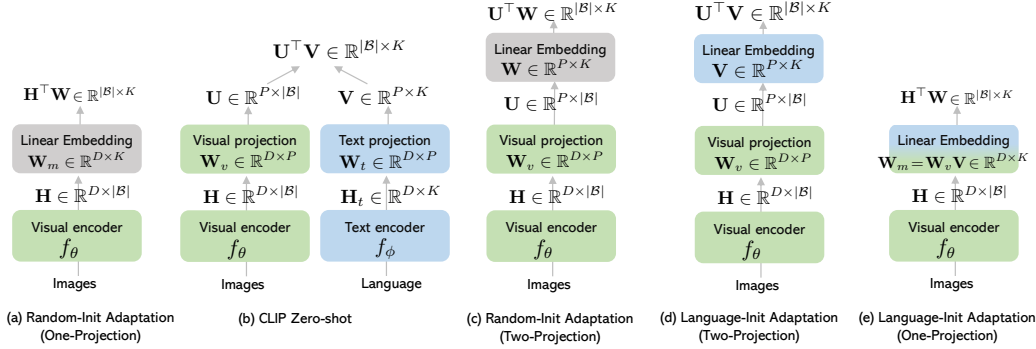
$\mathbf{H}^\top \mathbf{W} \in \mathbb{R}^{|\mathcal{B}| \times K}$

Linear Embedding
$\mathbf{W}_m \in \mathbb{R}^{D \times K}$

$\mathbf{H} \in \mathbb{R}^{D \times |\mathcal{B}|}$

Visual encoder
$f_\theta$

Images

(a) Random-Init Adaptation (One-Projection)

$\mathbf{U}^\top \mathbf{V} \in \mathbb{R}^{|\mathcal{B}| \times K}$

$\mathbf{U} \in \mathbb{R}^{P \times |\mathcal{B}|}$

Visual projection
$\mathbf{W}_v \in \mathbb{R}^{D \times P}$

$\mathbf{H} \in \mathbb{R}^{D \times |\mathcal{B}|}$

Visual encoder
$f_\theta$

Images

$\mathbf{V} \in \mathbb{R}^{P \times K}$

Text projection
$\mathbf{W}_t \in \mathbb{R}^{D \times P}$

$\mathbf{H}_t \in \mathbb{R}^{D \times K}$

Text encoder
$f_\phi$

Language

(b) CLIP Zero-shot

$\mathbf{U}^\top \mathbf{W} \in \mathbb{R}^{|\mathcal{B}| \times K}$

Linear Embedding
$\mathbf{W} \in \mathbb{R}^{P \times K}$

$\mathbf{U} \in \mathbb{R}^{P \times |\mathcal{B}|}$

Visual projection
$\mathbf{W}_v \in \mathbb{R}^{D \times P}$

$\mathbf{H} \in \mathbb{R}^{D \times |\mathcal{B}|}$

Visual encoder
$f_\theta$

Images

(c) Random-Init Adaptation (Two-Projection)

$\mathbf{U}^\top \mathbf{V} \in \mathbb{R}^{|\mathcal{B}| \times K}$

Linear Embedding
$\mathbf{V} \in \mathbb{R}^{P \times K}$

$\mathbf{U} \in \mathbb{R}^{P \times |\mathcal{B}|}$

Visual projection
$\mathbf{W}_v \in \mathbb{R}^{D \times P}$

$\mathbf{H} \in \mathbb{R}^{D \times |\mathcal{B}|}$

Visual encoder
$f_\theta$

Images

(d) Language-Init Adaptation (Two-Projection)

$\mathbf{H}^\top \mathbf{W} \in \mathbb{R}^{|\mathcal{B}| \times K}$

Linear Embedding
$\mathbf{W}_m = \mathbf{W}_v \mathbf{V} \in \mathbb{R}^{D \times K}$

$\mathbf{H} \in \mathbb{R}^{D \times |\mathcal{B}|}$

Visual encoder
$f_\theta$

Images

(e) Language-Init Adaptation (One-Projection)